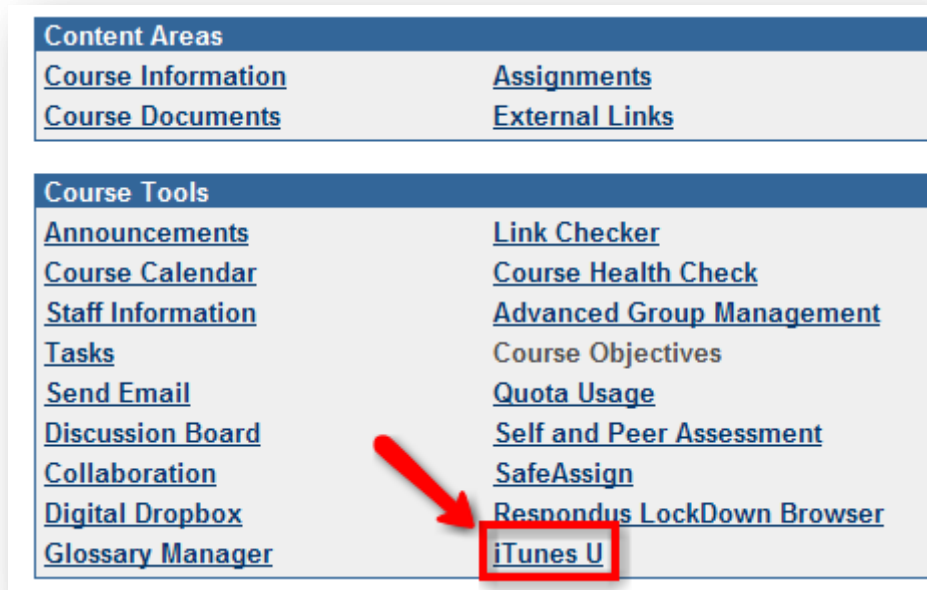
Content Areas

| | |
|---|---|
| Course Information | Assignments |
| Course Documents | External Links |

Course Tools

| | |
|---|---|
| Announcements | Link Checker |
| Course Calendar | Course Health Check |
| Staff Information | Advanced Group Management |
| Tasks | Course Objectives |
| Send Email | Quota Usage |
| Discussion Board | Self and Peer Assessment |
| Collaboration | SafeAssign |
| Digital Dropbox | Respondus LockDown Browser |
| Glossary Manager | iTunes U |